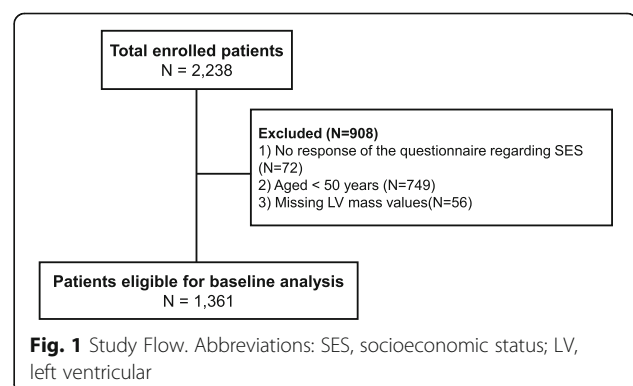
Total enrolled patients
N = 2,238

Excluded (N=908)
1) No response of the questionnaire regarding SES (N=72)
2) Aged < 50 years (N=749)
3) Missing LV mass values(N=56)

Patients eligible for baseline analysis
N = 1,361

Fig. 1 Study Flow. Abbreviations: SES, socioeconomic status; LV, left ventricular